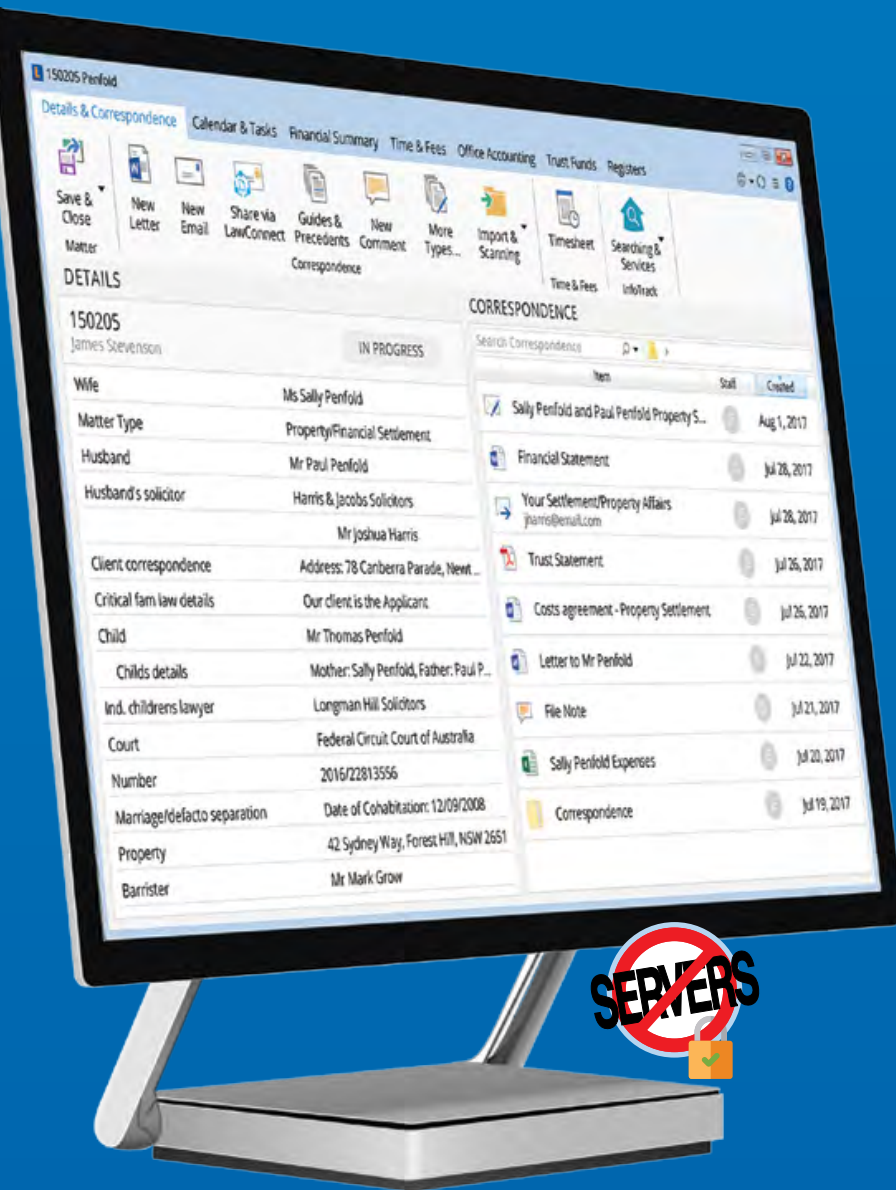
150205 Penfold

Details & Correspondence | Calendar & Tasks | Financial Summary | Time & Fees | Office Accounting | Trust Funds | Registers

Save & Close
Matter

New Letter | New Email | Share via LawConnect | Guides & Precedents | New Comment | More Types... | Import & Scanning
Correspondence

Timesheet
Time & Fees

Searching & Services
InfoTrack

DETAILS

150205
James Stevenson
IN PROGRESS

| | |
|---|---|
| Wife | Ms Sally Penfold |
| Matter Type | Property/Financial Settlement |
| Husband | Mr Paul Penfold |
| Husband's solicitor | Harris & Jacobs Solicitors |
| | Mr Joshua Harris |
| Client correspondence | Address: 78 Canberra Parade, Newt... |
| Critical fam law details | Our client is the Applicant |
| Child | Mr Thomas Penfold |
| Childs details | Mother: Sally Penfold, Father: Paul P... |
| Ind. childrens lawyer | Longman Hill Solicitors |
| Court | Federal Circuit Court of Australia |
| Number | 2016/22813556 |
| Marriage/defacto separation | Date of Cohabitation: 12/09/2008 |
| Property | 42 Sydney Way, Forest Hill, NSW 2651 |
| Barrister | Mr Mark Grow |

CORRESPONDENCE

Search Correspondence

| Item | Staff | Created |
|---|---|---|
| Sally Penfold and Paul Penfold Property S... | | Aug 1, 2017 |
| Financial Statement | | Jul 28, 2017 |
| Your Settlement/Property Affairs jharris@email.com | | Jul 28, 2017 |
| Trust Statement | | Jul 26, 2017 |
| Costs agreement - Property Settlement | | Jul 25, 2017 |
| Letter to Mr Penfold | | Jul 22, 2017 |
| File Note | | Jul 21, 2017 |
| Sally Penfold Expenses | | Jul 20, 2017 |
| Correspondence | | Jul 19, 2017 |

SERVERS